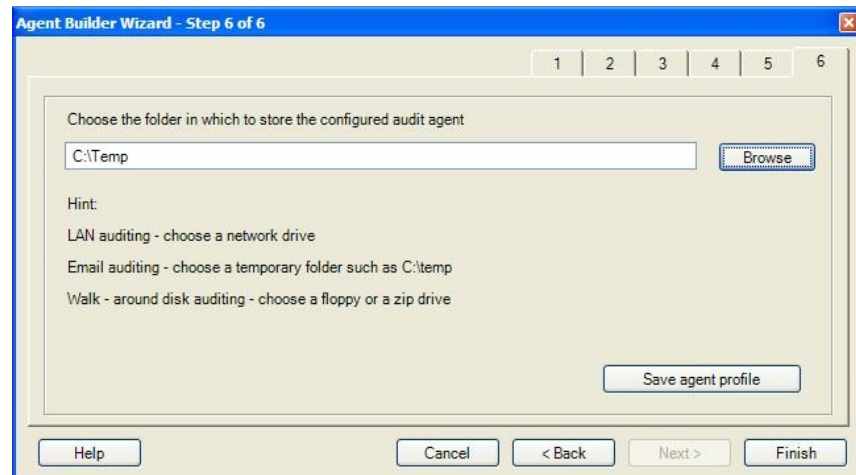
Agent Builder Wizard - Step 6 of 6

1 | 2 | 3 | 4 | 5 | 6

Choose the folder in which to store the configured audit agent

C:\Temp

Browse

Hint:

LAN auditing - choose a network drive

Email auditing - choose a temporary folder such as C:\temp

Walk - around disk auditing - choose a floppy or a zip drive

Save agent profile

Help

Cancel

< Back

Next >

Finish